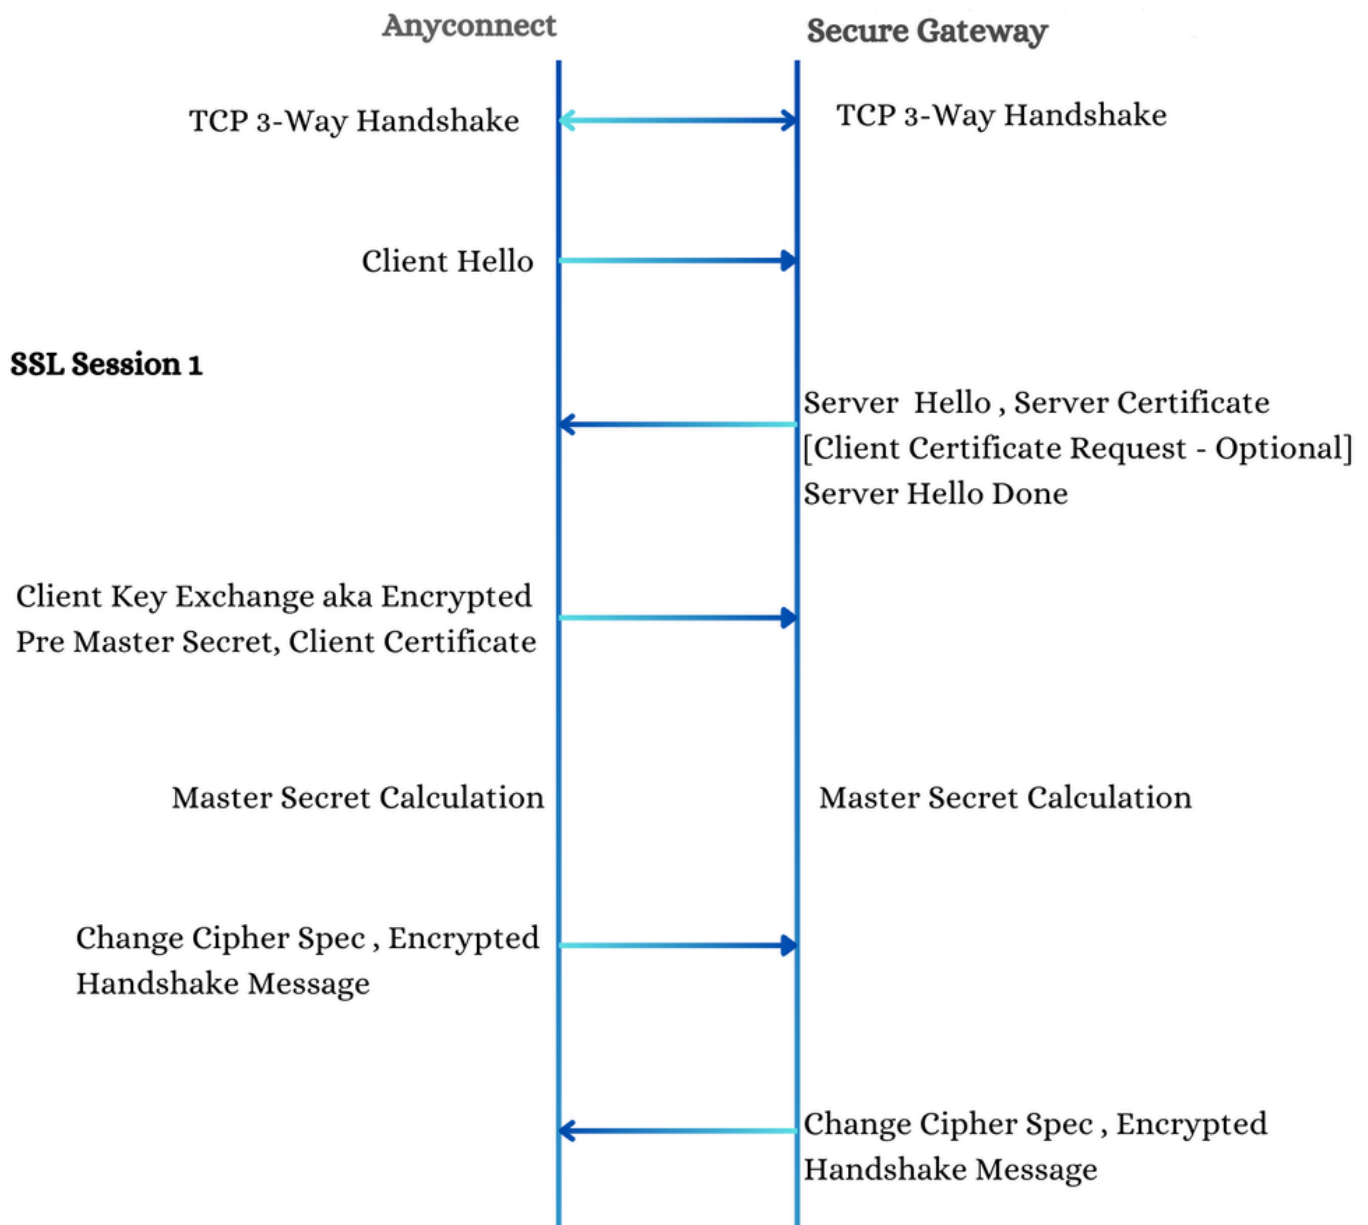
Anyconnect

Secure Gateway

TCP 3-Way Handshake

TCP 3-Way Handshake

Client Hello

SSL Session 1

Server Hello , Server Certificate [Client Certificate Request - Optional] Server Hello Done

Client Key Exchange aka Encrypted Pre Master Secret, Client Certificate

Master Secret Calculation

Master Secret Calculation

Change Cipher Spec , Encrypted Handshake Message

Change Cipher Spec , Encrypted Handshake Message